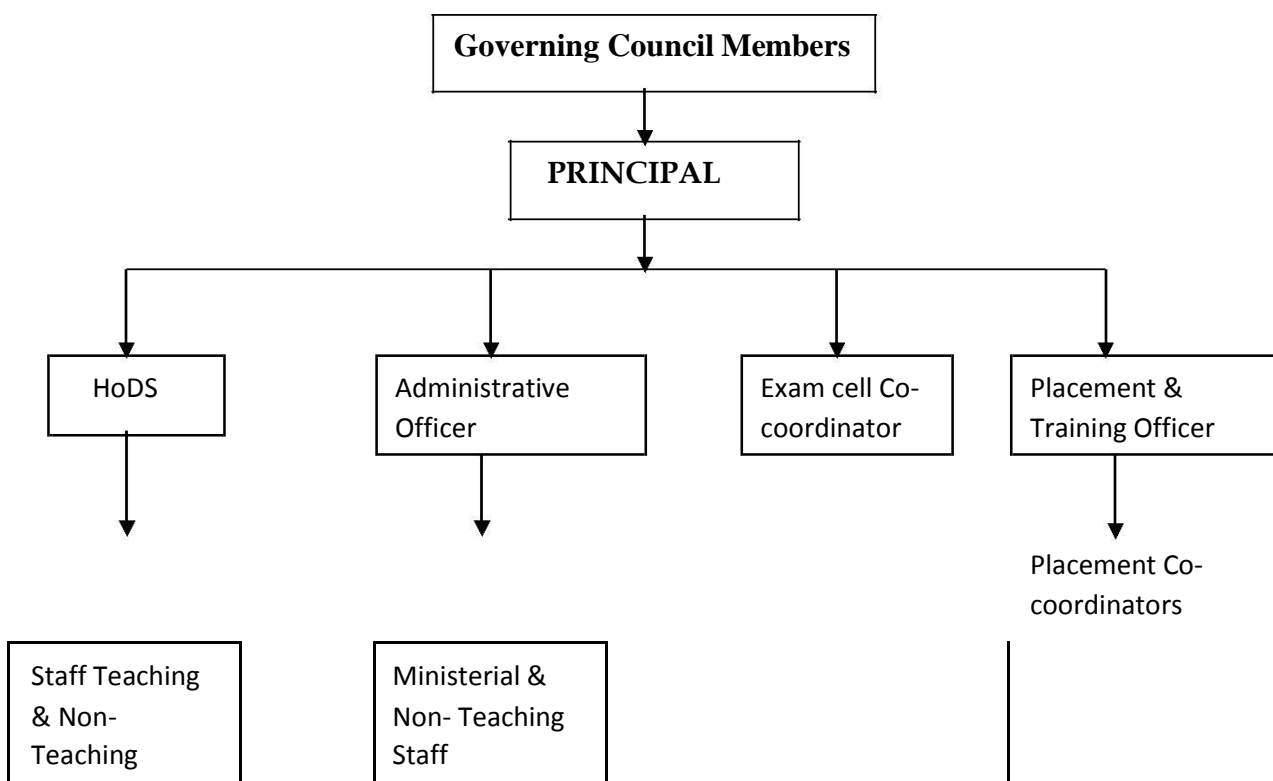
Governing Council Members

PRINCIPAL

HoDS

Administrative Officer

Exam cell Co-coordinator

Placement & Training Officer

Placement Co-coordinators

Staff Teaching & Non-Teaching

Ministerial & Non- Teaching Staff